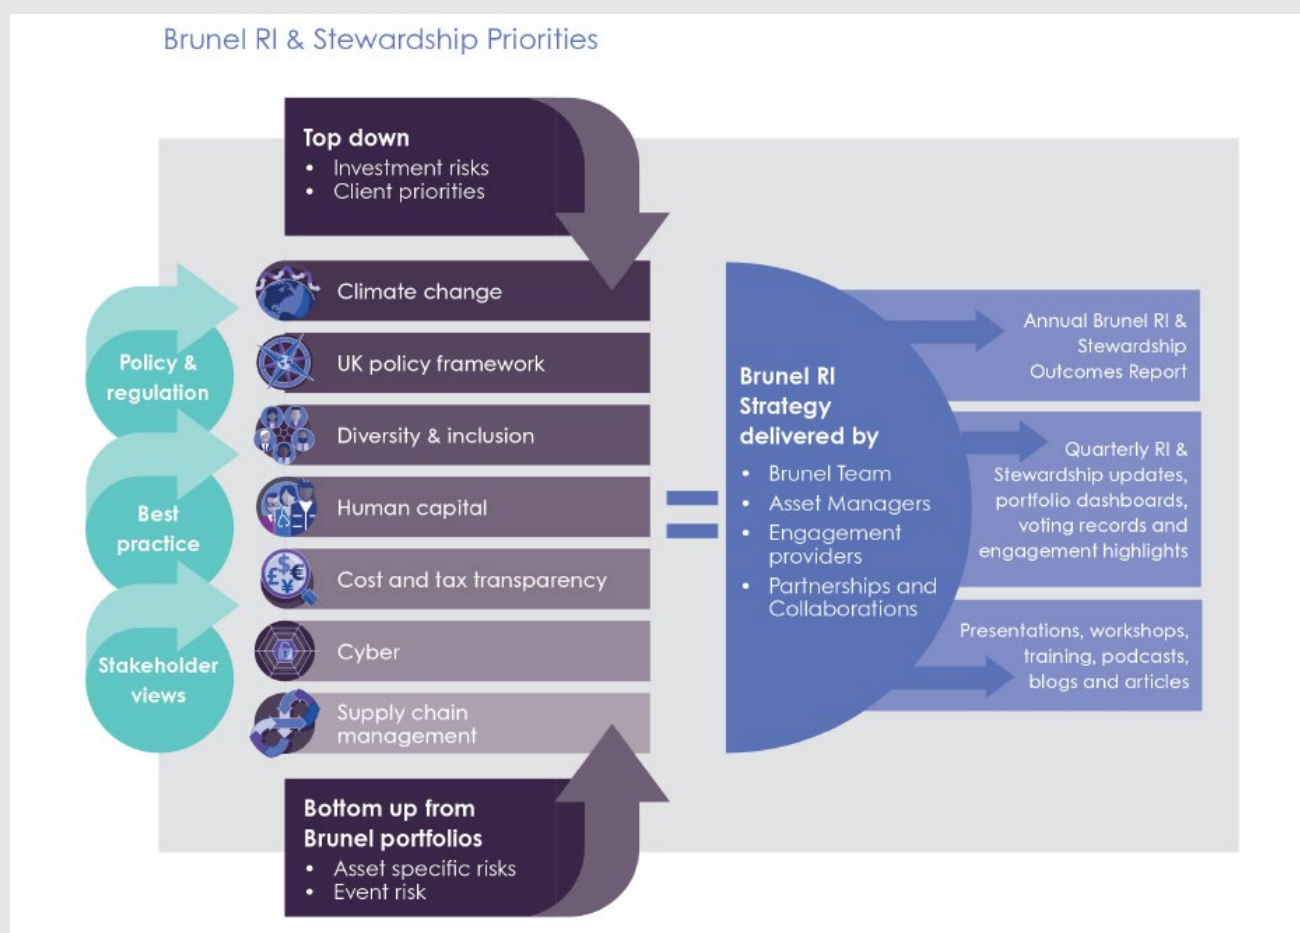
Brunel RI & Stewardship Priorities

Top down
- Investment risks
- Client priorities

Policy & regulation

Best practice

Stakeholder views

Climate change

UK policy framework

Diversity & inclusion

Human capital

Cost and tax transparency

Cyber

Supply chain management

Bottom up from Brunel portfolios
- Asset specific risks
- Event risk

=

Brunel RI Strategy delivered by
- Brunel Team
- Asset Managers
- Engagement providers
- Partnerships and Collaborations

Annual Brunel RI & Stewardship Outcomes Report

Quarterly RI & Stewardship updates, portfolio dashboards, voting records and engagement highlights

Presentations, workshops, training, podcasts, blogs and articles